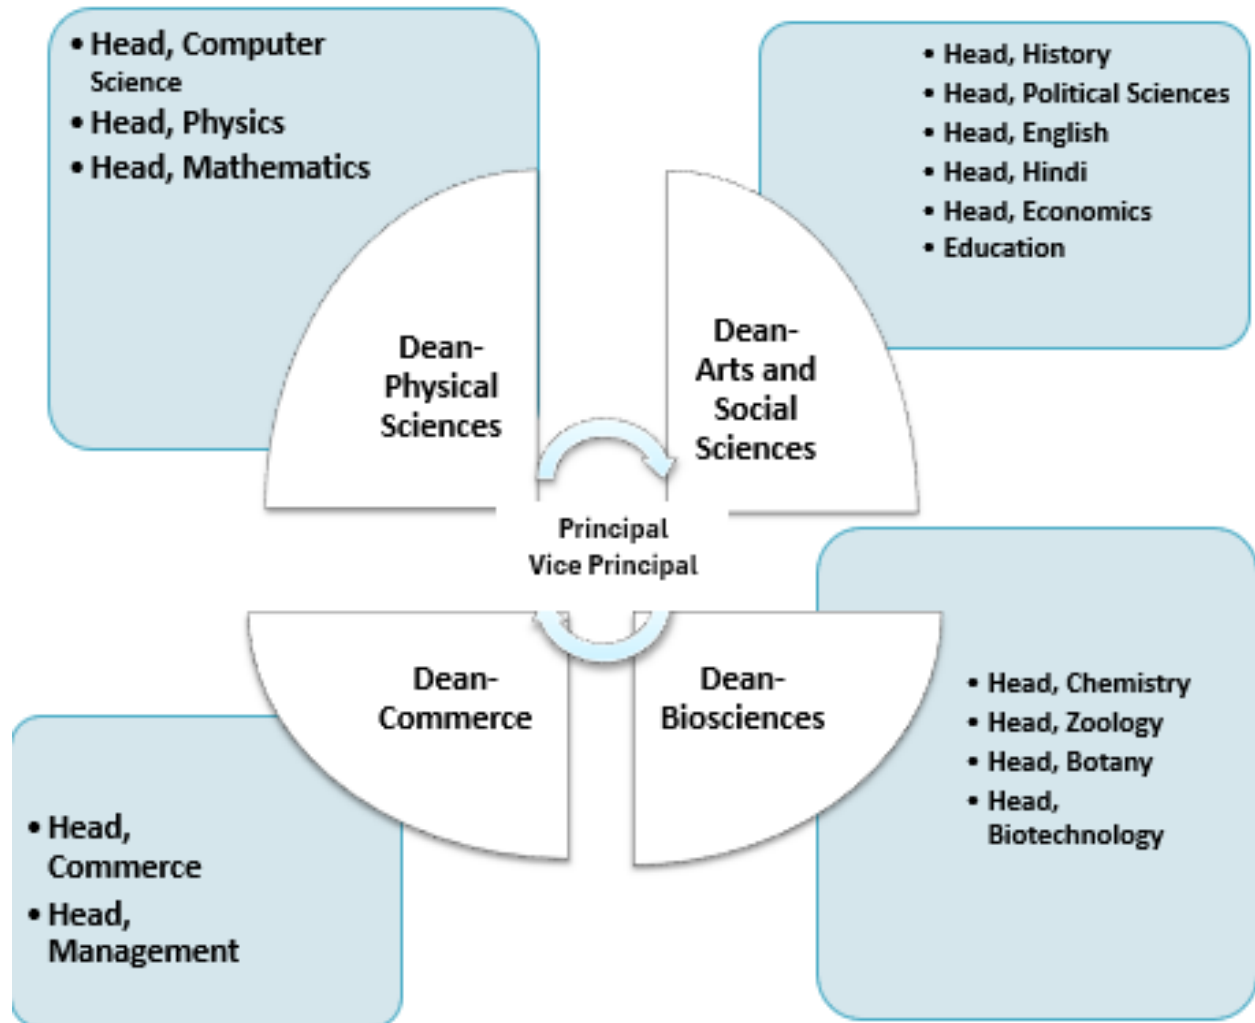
• Head, Computer Science
• Head, Physics
• Head, Mathematics

• Head, History
• Head, Political Sciences
• Head, English
• Head, Hindi
• Head, Economics
• Education

Dean-Physical Sciences

Dean-Arts and Social Sciences

Principal
Vice Principal

Dean-Commerce

Dean-Biosciences

• Head, Chemistry
• Head, Zoology
• Head, Botany
• Head, Biotechnology

• Head, Commerce
• Head, Management